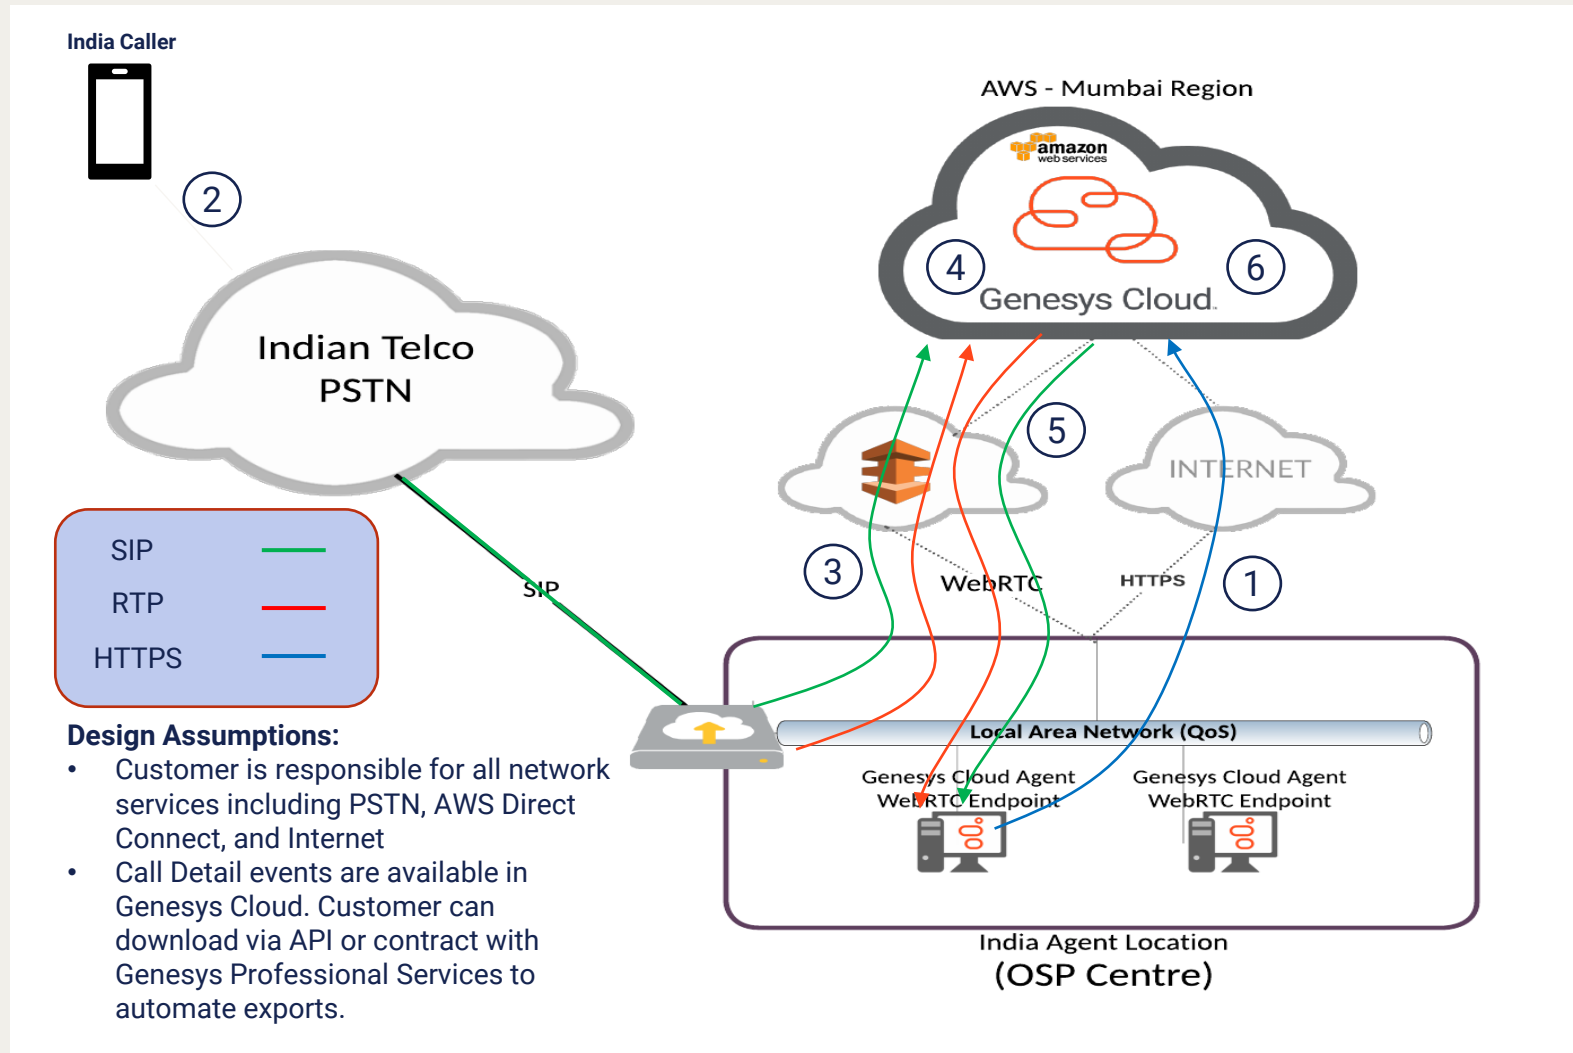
India Caller

2

Indian Telco
PSTN

SIP
RTP
HTTPS

SIP

AWS - Mumbai Region

amazon
web services

4

6

Genesys Cloud.

5

INTERNET

3

WebRTC

HTTPS

1

Local Area Network (QoS)

Genesys Cloud Agent
WebRTC Endpoint

Genesys Cloud Agent
WebRTC Endpoint

India Agent Location
(OSP Centre)

Design Assumptions:
• Customer is responsible for all network services including PSTN, AWS Direct Connect, and Internet
• Call Detail events are available in Genesys Cloud. Customer can download via API or contract with Genesys Professional Services to automate exports.